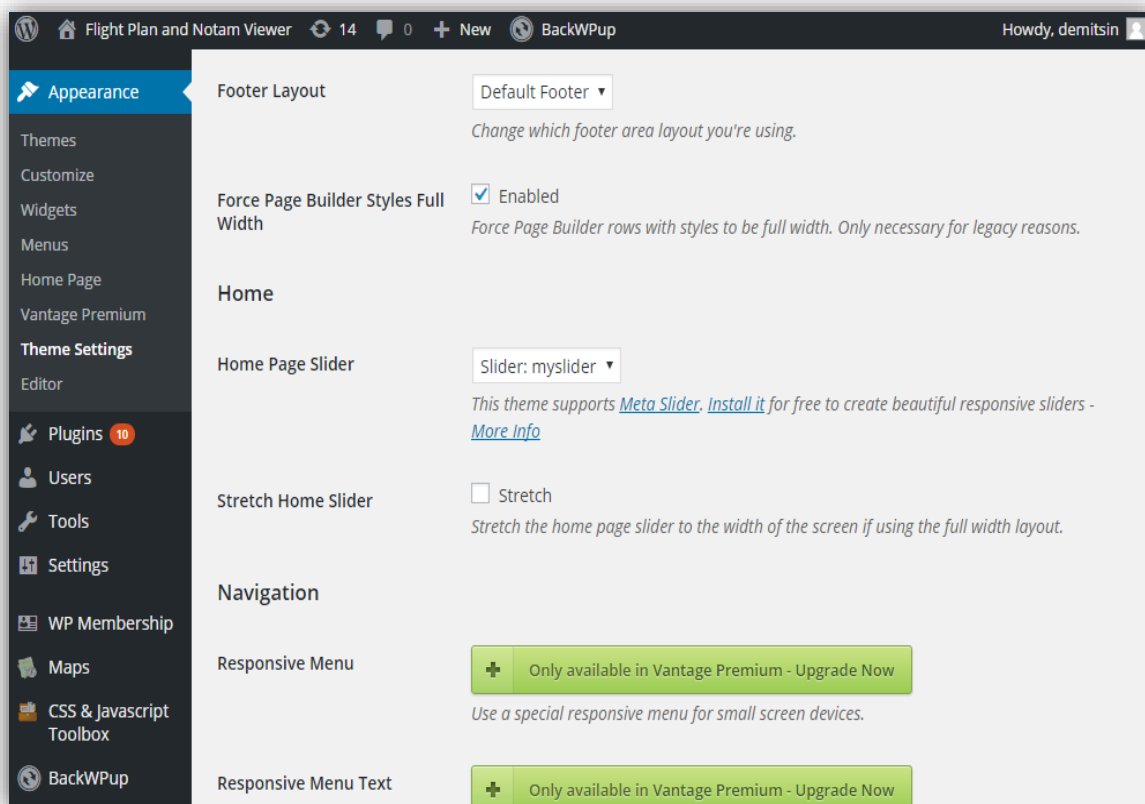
Flight Plan and Notam Viewer 14 0 + New BackWPup Howdy, demitsin

Appearance
Themes
Customize
Widgets
Menus
Home Page
Vantage Premium
Theme Settings
Editor
Plugins 10
Users
Tools
Settings
WP Membership
Maps
CSS & Javascript Toolbox
BackWPup

Footer Layout
Default Footer
Change which footer area layout you're using.

Force Page Builder Styles Full Width
Enabled
Force Page Builder rows with styles to be full width. Only necessary for legacy reasons.

Home

Home Page Slider
Slider: myslider
This theme supports Meta Slider. Install it for free to create beautiful responsive sliders - More Info

Stretch Home Slider
Stretch
Stretch the home page slider to the width of the screen if using the full width layout.

Navigation

Responsive Menu
+ Only available in Vantage Premium - Upgrade Now
Use a special responsive menu for small screen devices.

Responsive Menu Text
+ Only available in Vantage Premium - Upgrade Now